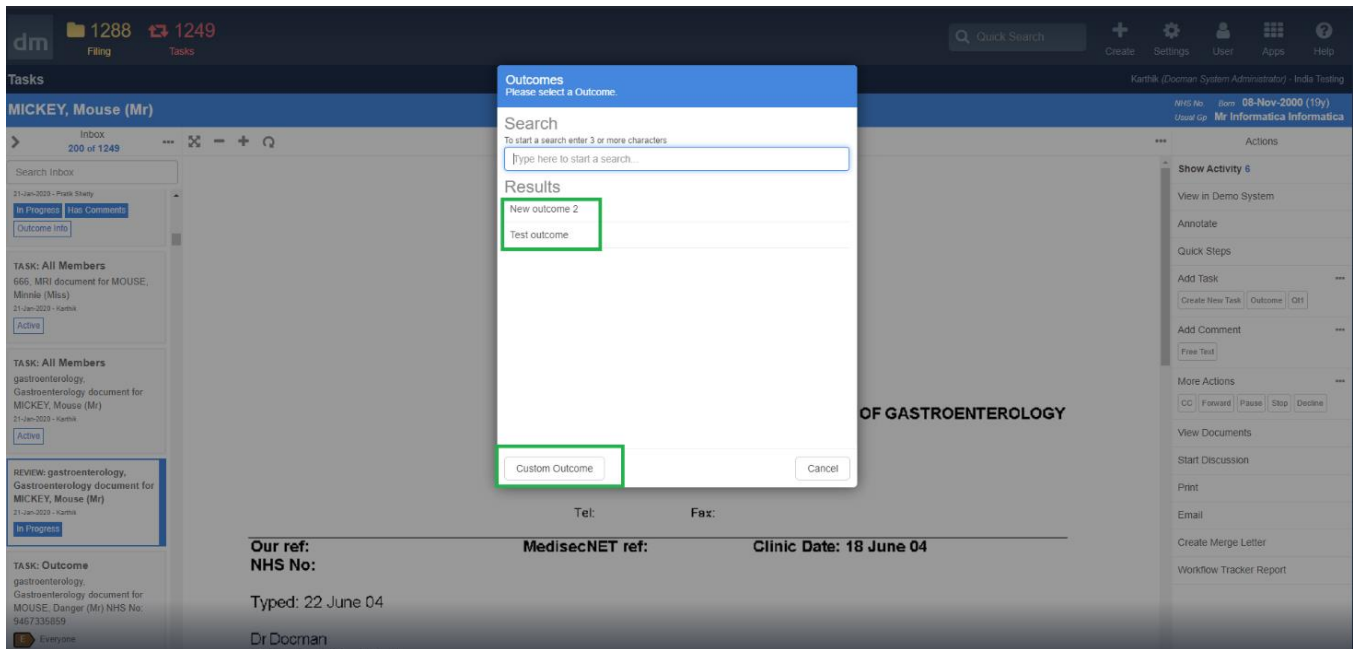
dm 1288 Filing 1249 Tasks

Quick Search

Create Settings User Apps Help

Tasks

Karthik (Docman System Administrator) - India Testing

MICKEY, Mouse (Mr)

NHS No Born 08-Nov-2000 (19y)
Usual Gp Mr Informatica Informatica

Inbox
200 of 1249

Search Inbox

21-Jan-2020 - Pratik Shetty
In Progress Has Comments
Outcome Info

TASK: All Members
666. MRI document for MOUSE, Minnie (Miss)
21-Jan-2020 - Karthik
Active

TASK: All Members
gastroenterology, Gastroenterology document for MICKEY, Mouse (Mr)
21-Jan-2020 - Karthik
Active

REVIEW: gastroenterology, Gastroenterology document for MICKEY, Mouse (Mr)
21-Jan-2020 - Karthik
In Progress

TASK: Outcome
gastroenterology, Gastroenterology document for MOUSE, Danger (Mr) NHS No: 9467335859
Everyone

Outcomes
Please select a Outcome.

Search
To start a search enter 3 or more characters
Type here to start a search...

Results
New outcome 2
Test outcome

Custom Outcome
Cancel

OF GASTROENTEROLOGY

Tel: Fax:

Our ref: MedisecNET ref: Clinic Date: 18 June 04
NHS No:

Typed: 22 June 04

Dr Docman

Actions
Show Activity 6
View in Demo System
Annotate
Quick Steps
Add Task
Create New Task Outcome Off
Add Comment
Free Text
More Actions
CC Forward Pause Stop Decline
View Documents
Start Discussion
Print
Email
Create Merge Letter
Workflow Tracker Report